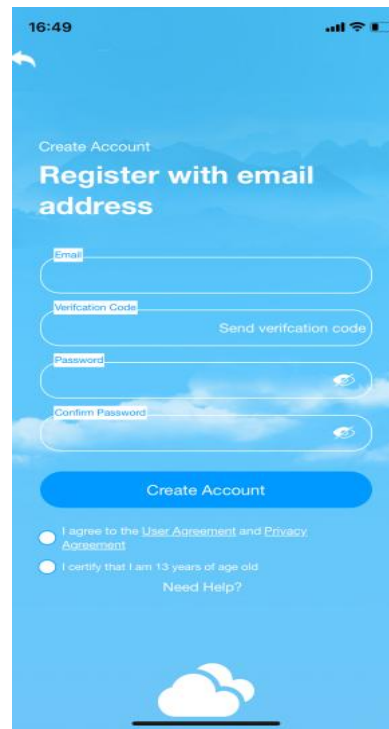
16:49

Create Account

Register with email address

Email

Verifcation Code

Send verifcation code

Password

Confirm Password

Create Account

I agree to the User Agreement and Privacy Agreement

I certify that I am 13 years of age old

Need Help?